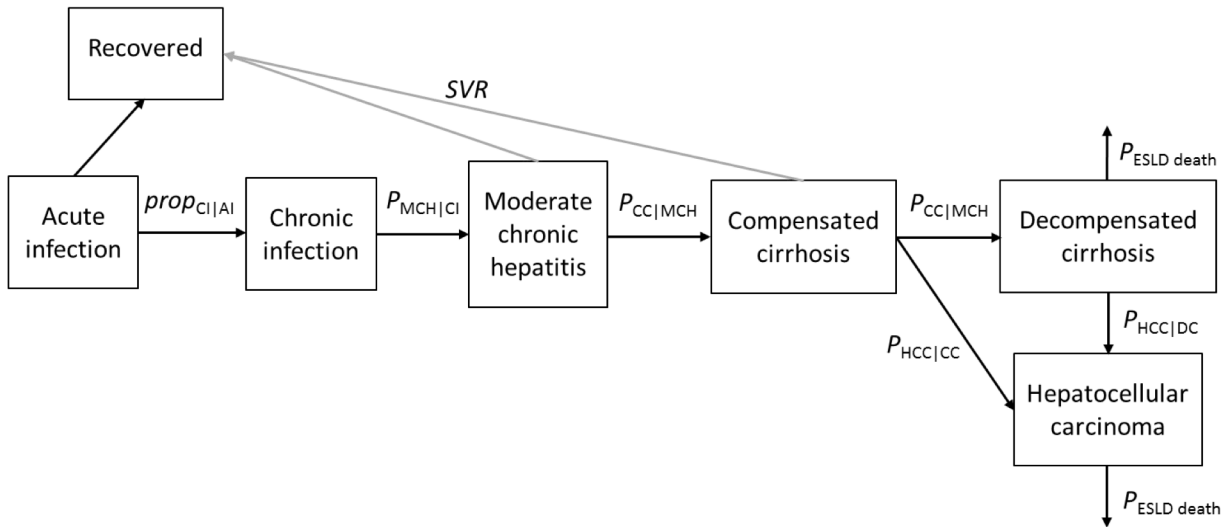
Recovered

SVR

$P_{\text{ESLD death}}$

Acute infection

$prop_{\text{CI|AI}}$

Chronic infection

$P_{\text{MCH|CI}}$

Moderate chronic hepatitis

$P_{\text{CC|MCH}}$

Compensated cirrhosis

$P_{\text{CC|MCH}}$

Decompensated cirrhosis

$P_{\text{HCC|DC}}$

$P_{\text{HCC|CC}}$

Hepatocellular carcinoma

$P_{\text{ESLD death}}$